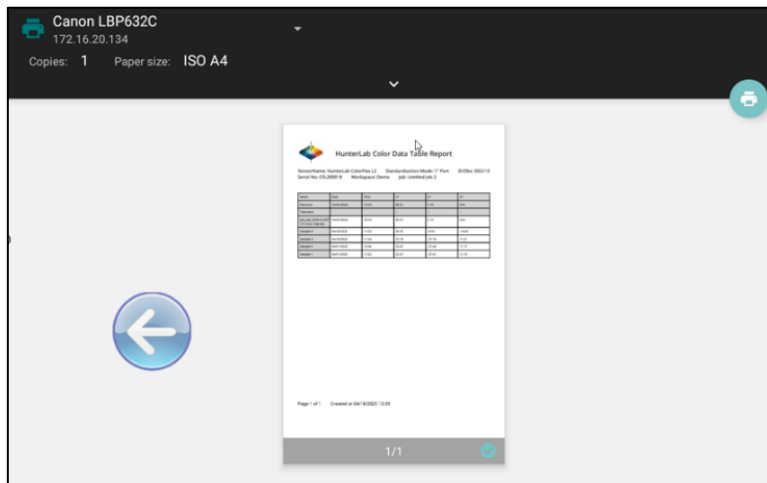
Canon LBP632C
172.16.20.134

Copies: 1 Paper size: ISO A4

HunterLab Color Data Table Report

SensorName: HunterLab ColorFlex L2 Standardization Mode: 1" Port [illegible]
Serial No: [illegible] Workspace: Demo Job: Untitled job 2

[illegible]

Page 1 of 1 Created at 04/18/2025 13:39

1/1